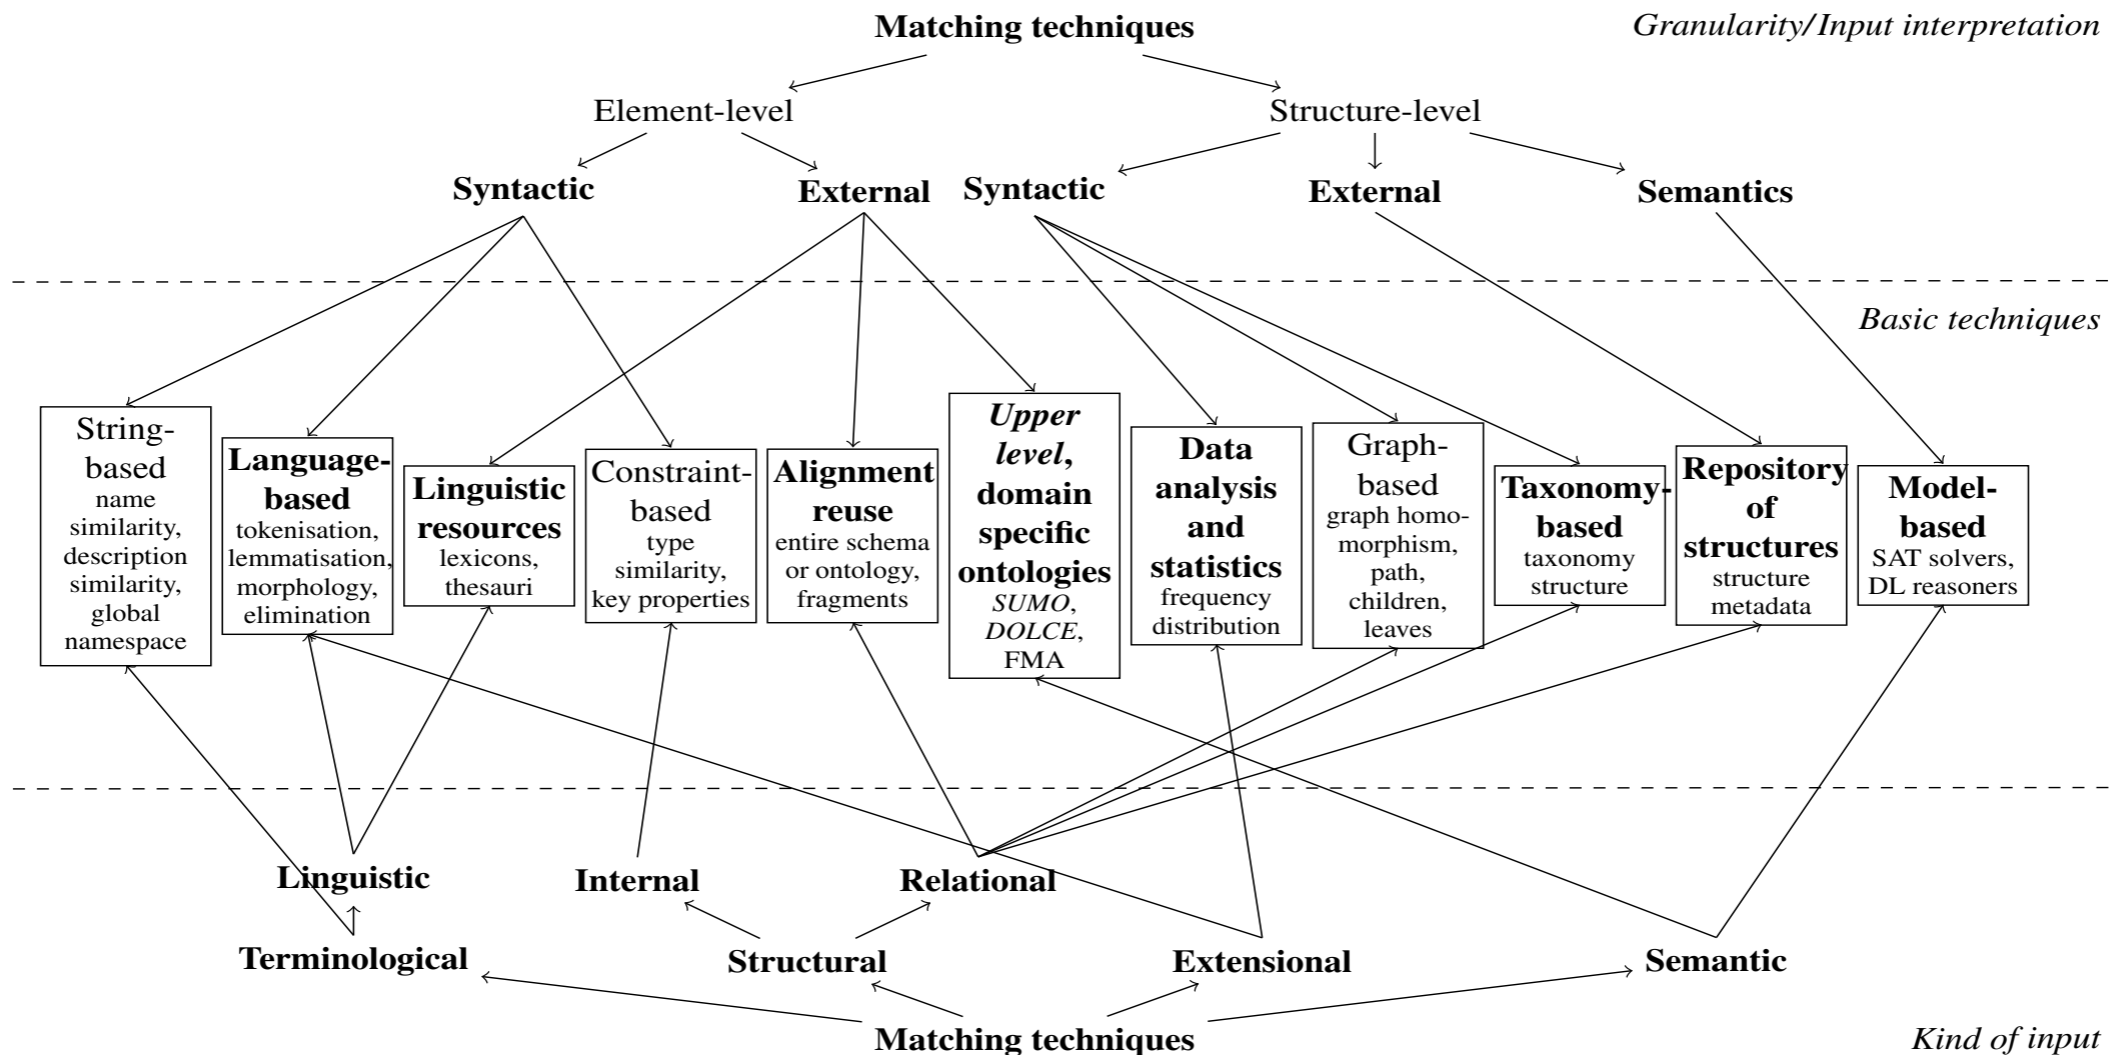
Matching techniques

Granularity/Input interpretation

Element-level

Structure-level

Syntactic

External

Syntactic

External

Semantics

Basic techniques

String-based
name similarity, description similarity, global namespace

Language-based
tokenisation, lemmatisation, morphology, elimination

Linguistic resources
lexicons, thesauri

Constraint-based
type similarity, key properties

Alignment reuse
entire schema or ontology, fragments

Upper level, domain specific ontologies
SUMO, DOLCE, FMA

Data analysis and statistics
frequency distribution

Graph-based
graph homomorphism, path, children, leaves

Taxonomy-based
taxonomy structure

Repository of structures
structure metadata

Model-based
SAT solvers, DL reasoners

Linguistic

Internal

Relational

Terminological

Structural

Extensional

Semantic

Matching techniques

Kind of input